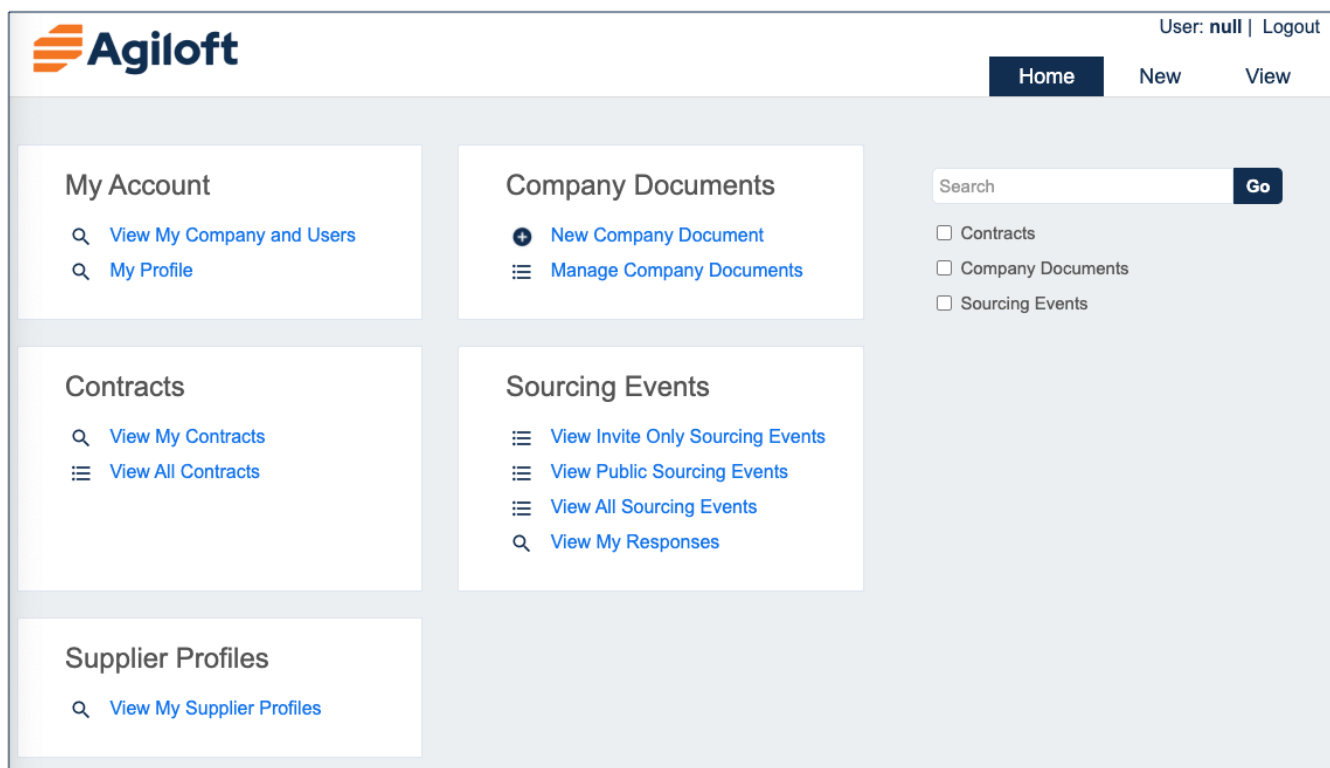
Agiloft

User: **null** | Logout

Home New View

My Account

View My Company and Users
My Profile

Company Documents

New Company Document
Manage Company Documents

Search
Go

Contracts
Company Documents
Sourcing Events

Contracts

View My Contracts
View All Contracts

Sourcing Events

View Invite Only Sourcing Events
View Public Sourcing Events
View All Sourcing Events
View My Responses

Supplier Profiles

View My Supplier Profiles